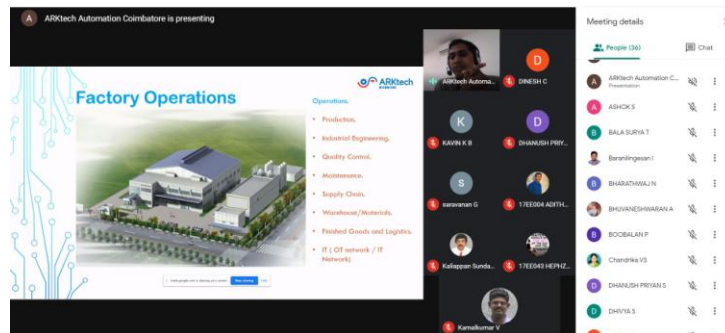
A ARKtech Automation Coimbatore is presenting

ARKtech

Factory Operations

Operations.

• Production.

• Industrial Engineering.

• Quality Control.

• Maintenance.

• Supply Chain.

• Warehouse/Materials.

• Finished Goods and Logistics.

• IT ( OT network / IT Network)

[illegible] Stop sharing

ARKtech Automa...

D DINESH C

K KAVIN K B

D DHANUSH PRIY...

S saravanan G

17EE004 ADITH...

Kaliappan Sunda...

17EE043 HEPHZ...

Kamalkumar V

Meeting details

People (36)

Chat

A ARKtech Automation C... Presentation

A ASHOK S

B BALA SURYA T

Baranilingesan I

B BHARATHWAJ N

BHUVANESHWARAN A

B BOOBALAN P

Chandrika VS

D DHANUSH PRIYAN S

D DHIVYA S